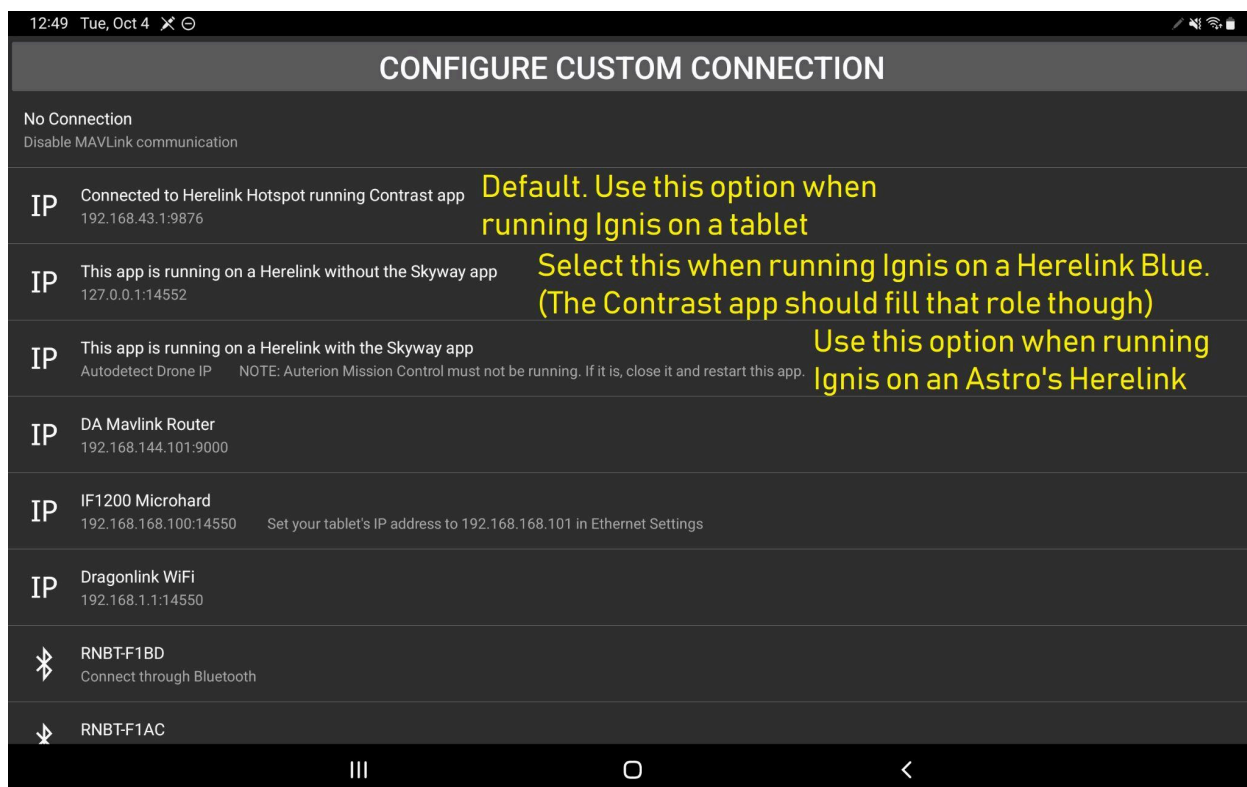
12:49 Tue, Oct 4

CONFIGURE CUSTOM CONNECTION

No Connection
Disable MAVLink communication

IP Connected to Herelink Hotspot running Contrast app
192.168.43.1:9876

Default. Use this option when running Ignis on a tablet

IP This app is running on a Herelink without the Skyway app
127.0.0.1:14552

Select this when running Ignis on a Herelink Blue. (The Contrast app should fill that role though)

IP This app is running on a Herelink with the Skyway app
Autodetect Drone IP NOTE: Auterion Mission Control must not be running. If it is, close it and restart this app.

Use this option when running Ignis on an Astro's Herelink

IP DA Mavlink Router
192.168.144.101:9000

IP IF1200 Microhard
192.168.168.100:14550 Set your tablet's IP address to 192.168.168.101 in Ethernet Settings

IP Dragonlink WiFi
192.168.1.1:14550

RNBT-F1BD
Connect through Bluetooth

RNBT-F1AC